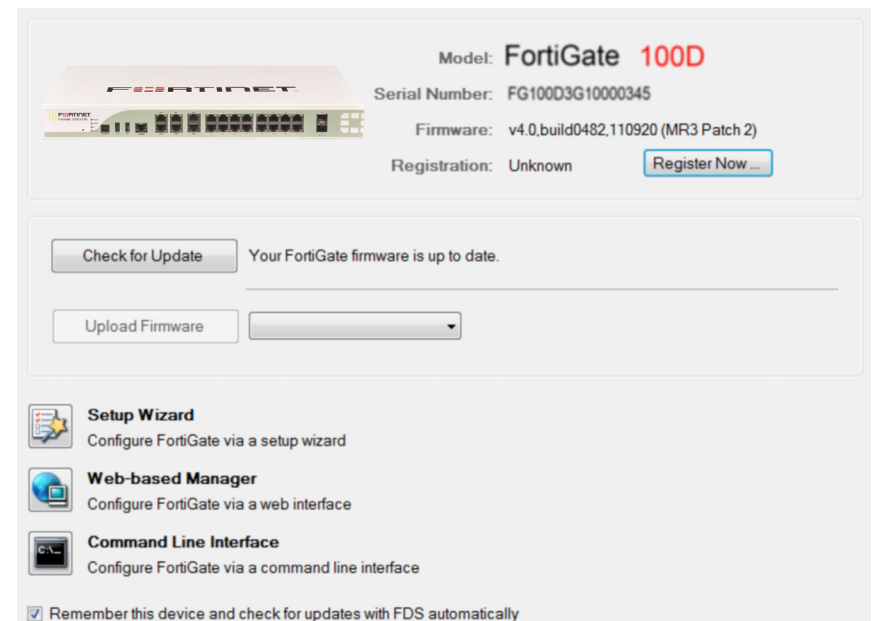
FORTINET

Model: FortiGate 100D

Serial Number: FG100D3G10000345

Firmware: v4.0,build0482,110920 (MR3 Patch 2)

Registration: Unknown

Register Now ...

Check for Update

Your FortiGate firmware is up to date.

Upload Firmware

Setup Wizard

Configure FortiGate via a setup wizard

Web-based Manager

Configure FortiGate via a web interface

Command Line Interface

Configure FortiGate via a command line interface

Remember this device and check for updates with FDS automatically